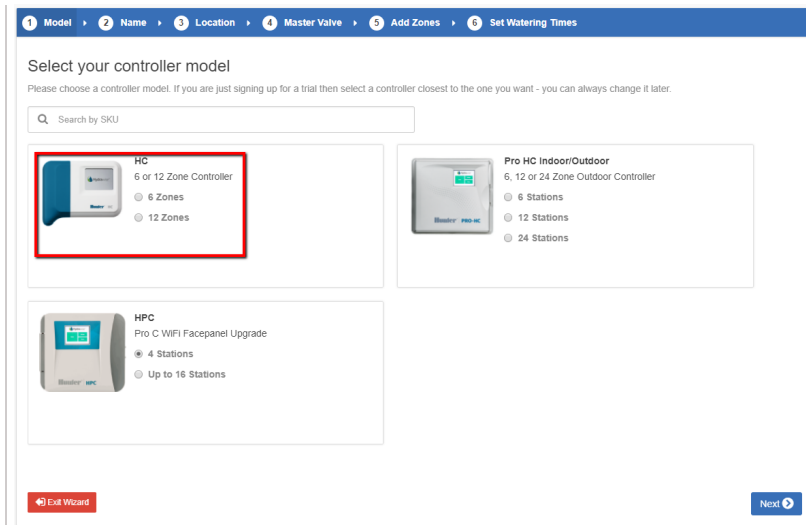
1 Model 2 Name 3 Location 4 Master Valve 5 Add Zones 6 Set Watering Times

Select your controller model

Please choose a controller model. If you are just signing up for a trial then select a controller closest to the one you want - you can always change it later.

Search by SKU

HC
6 or 12 Zone Controller
6 Zones
12 Zones

Pro HC Indoor/Outdoor
6, 12 or 24 Zone Outdoor Controller
6 Stations
12 Stations
24 Stations

HPC
Pro C WiFi Facepanel Upgrade
4 Stations
Up to 16 Stations

Exit Wizard

Next